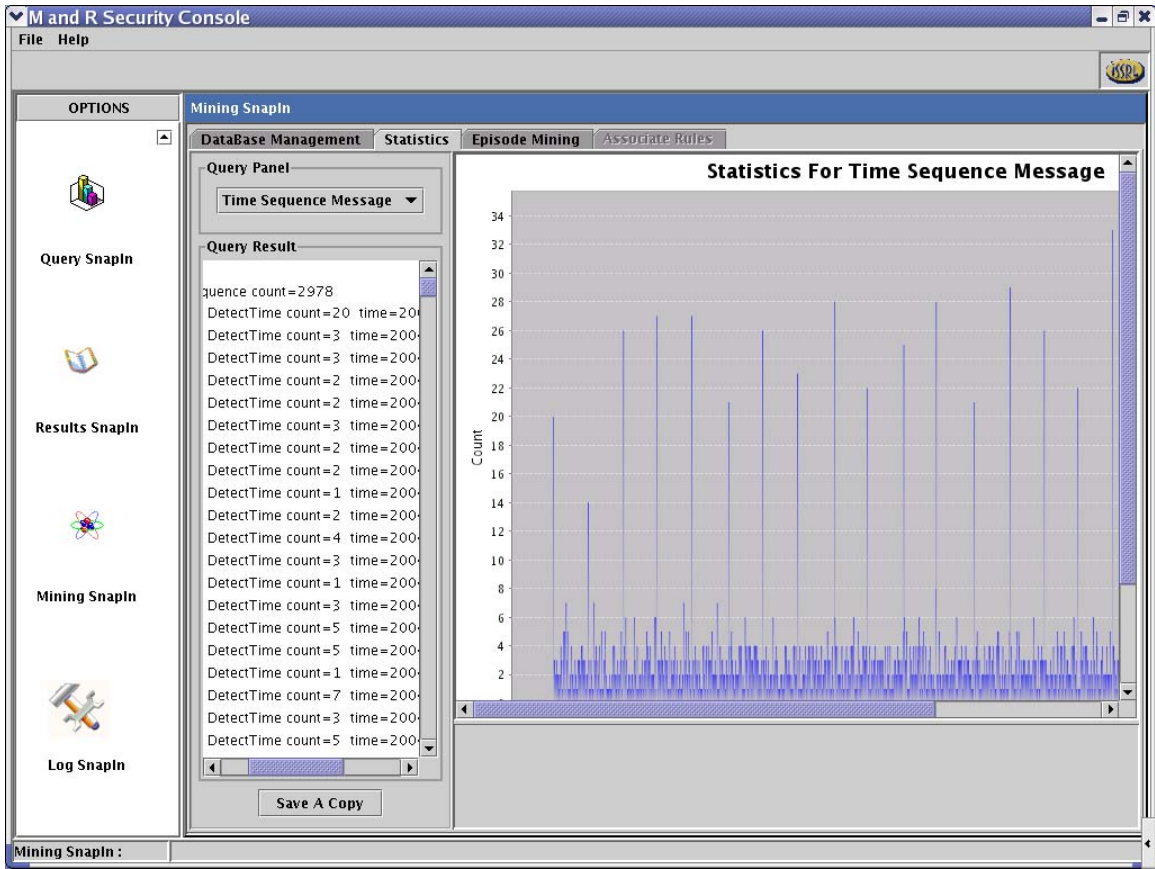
M and R Security Console
File Help

ISSRL

OPTIONS

Query SnapIn

Results SnapIn

Mining SnapIn

Log SnapIn

Mining SnapIn

DataBase Management | Statistics | Episode Mining | Associate Rules

Query Panel
Time Sequence Message

Query Result
quence count=2978
DetectTime count=20 time=20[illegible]
DetectTime count=3 time=200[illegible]
DetectTime count=3 time=200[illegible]
DetectTime count=2 time=200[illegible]
DetectTime count=2 time=200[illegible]
DetectTime count=3 time=200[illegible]
DetectTime count=2 time=200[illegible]
DetectTime count=2 time=200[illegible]
DetectTime count=1 time=200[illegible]
DetectTime count=2 time=200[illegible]
DetectTime count=4 time=200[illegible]
DetectTime count=3 time=200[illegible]
DetectTime count=1 time=200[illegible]
DetectTime count=3 time=200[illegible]
DetectTime count=5 time=200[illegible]
DetectTime count=5 time=200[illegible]
DetectTime count=1 time=200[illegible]
DetectTime count=7 time=200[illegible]
DetectTime count=3 time=200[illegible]
DetectTime count=5 time=200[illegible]

Save A Copy

Statistics For Time Sequence Message

Count
34
32
30
28
26
24
22
20
18
16
14
12
10
8
6
4
2

Mining SnapIn :